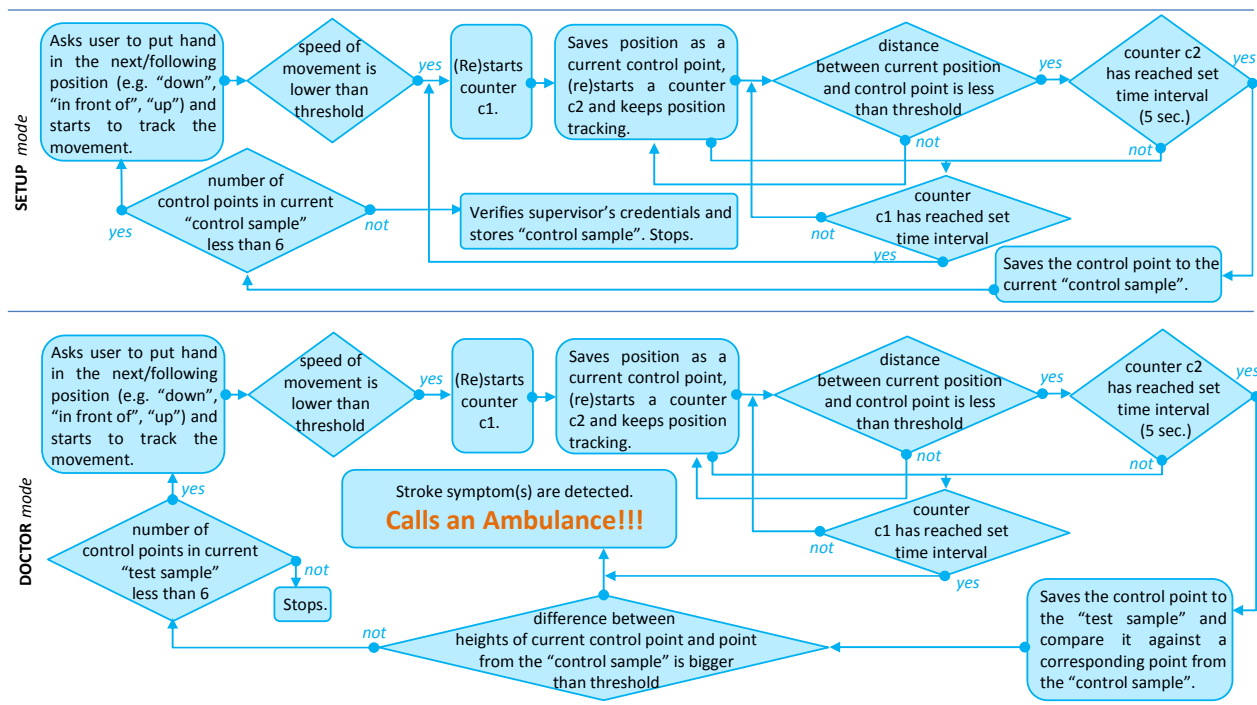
SETUP mode

Asks user to put hand in the next/following position (e.g. "down", "in front of", "up") and starts to track the movement.

speed of movement is lower than threshold

yes

(Re)starts counter c1.

Saves position as a current control point, (re)starts a counter c2 and keeps position tracking.

distance between current position and control point is less than threshold

yes

counter c2 has reached set time interval (5 sec.)

yes

not

not

counter c1 has reached set time interval

not

yes

number of control points in current "control sample" less than 6

yes

not

Verifies supervisor's credentials and stores "control sample". Stops.

Saves the control point to the current "control sample".

DOCTOR mode

Asks user to put hand in the next/following position (e.g. "down", "in front of", "up") and starts to track the movement.

speed of movement is lower than threshold

yes

(Re)starts counter c1.

Saves position as a current control point, (re)starts a counter c2 and keeps position tracking.

distance between current position and control point is less than threshold

yes

counter c2 has reached set time interval (5 sec.)

yes

not

not

Stroke symptom(s) are detected.
Calls an Ambulance!!!

counter c1 has reached set time interval

not

yes

yes

number of control points in current "test sample" less than 6

not

Stops.

not

difference between heights of current control point and point from the "control sample" is bigger than threshold

Saves the control point to the "test sample" and compare it against a corresponding point from the "control sample".